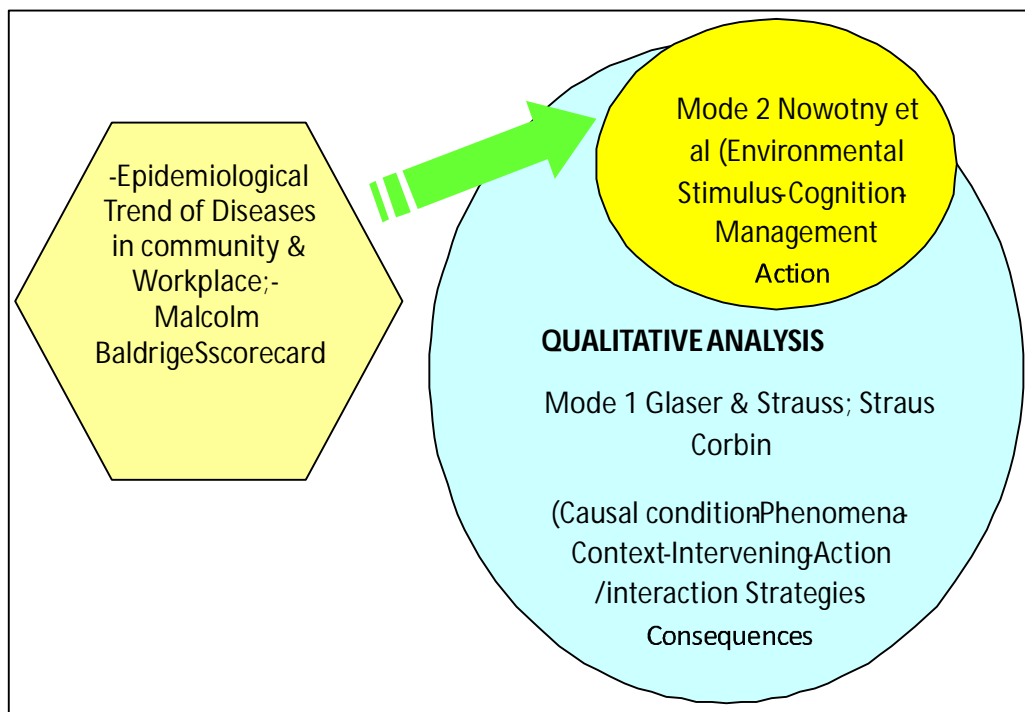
-Epidemiological Trend of Diseases in community & Workplace;- Malcolm BaldrigeSscorecard

Mode 2 Nowotny et al (Environmental Stimulus-Cognition-Management Action

QUALITATIVE ANALYSIS

Mode 1 Glaser & Strauss; Straus Corbin

(Causal condition-Phenomena-Context-Intervening-Action /interaction Strategies Consequences